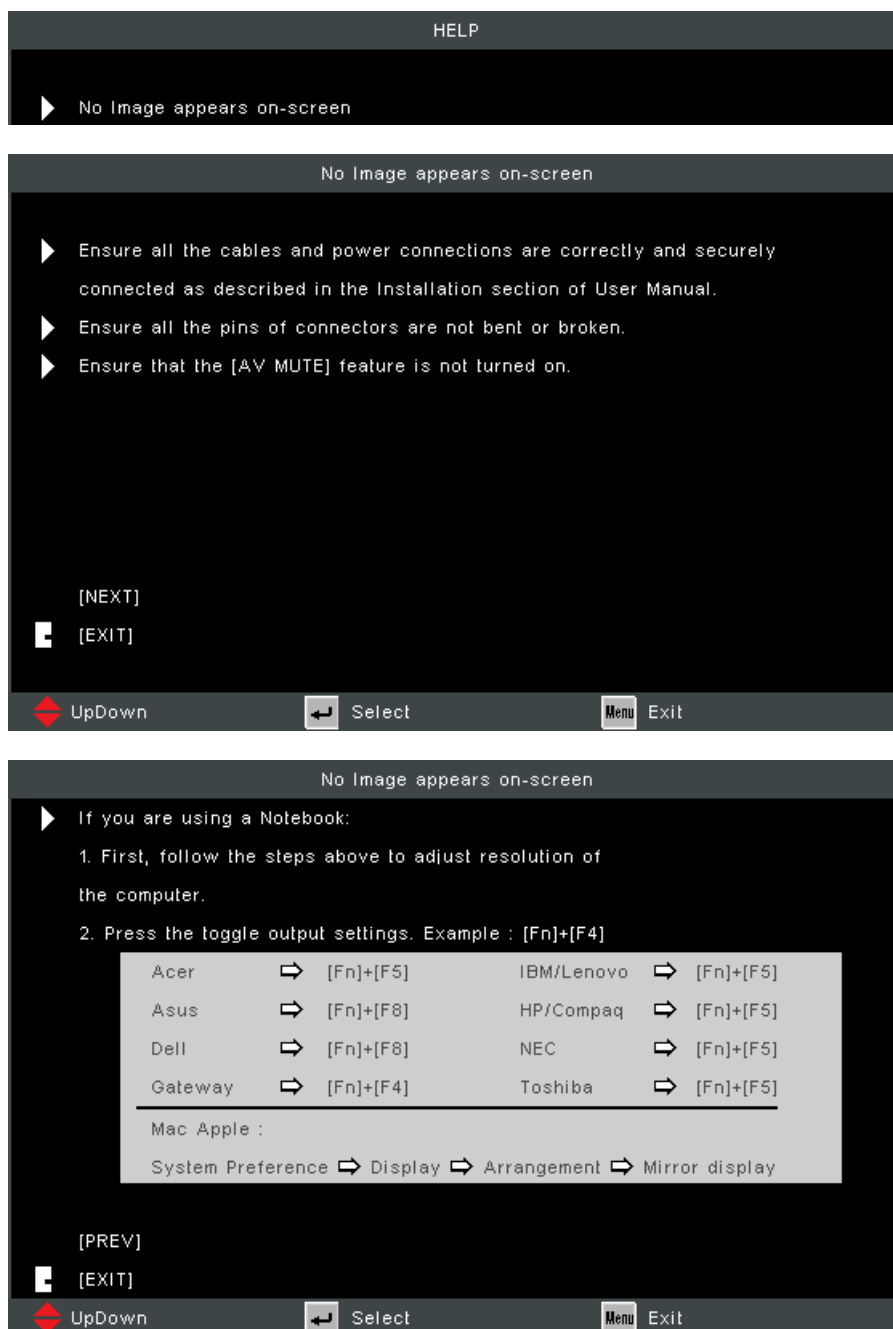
HELP

No Image appears on-screen

No Image appears on-screen

Ensure all the cables and power connections are correctly and securely connected as described in the Installation section of User Manual.

Ensure all the pins of connectors are not bent or broken.

Ensure that the [AV MUTE] feature is not turned on.

[NEXT]

[EXIT]

UpDown Select Menu Exit

No Image appears on-screen

If you are using a Notebook:

1. First, follow the steps above to adjust resolution of the computer.

2. Press the toggle output settings. Example : [Fn]+[F4]

| | | | |
|---|---|---|---|
| Acer | ⇨ [Fn]+[F5] | IBM/Lenovo | ⇨ [Fn]+[F5] |
| Asus | ⇨ [Fn]+[F8] | HP/Compaq | ⇨ [Fn]+[F5] |
| Dell | ⇨ [Fn]+[F8] | NEC | ⇨ [Fn]+[F5] |
| Gateway | ⇨ [Fn]+[F4] | Toshiba | ⇨ [Fn]+[F5] |

Mac Apple :

System Preference ⇨ Display ⇨ Arrangement ⇨ Mirror display

[PREV]

[EXIT]

UpDown Select Menu Exit